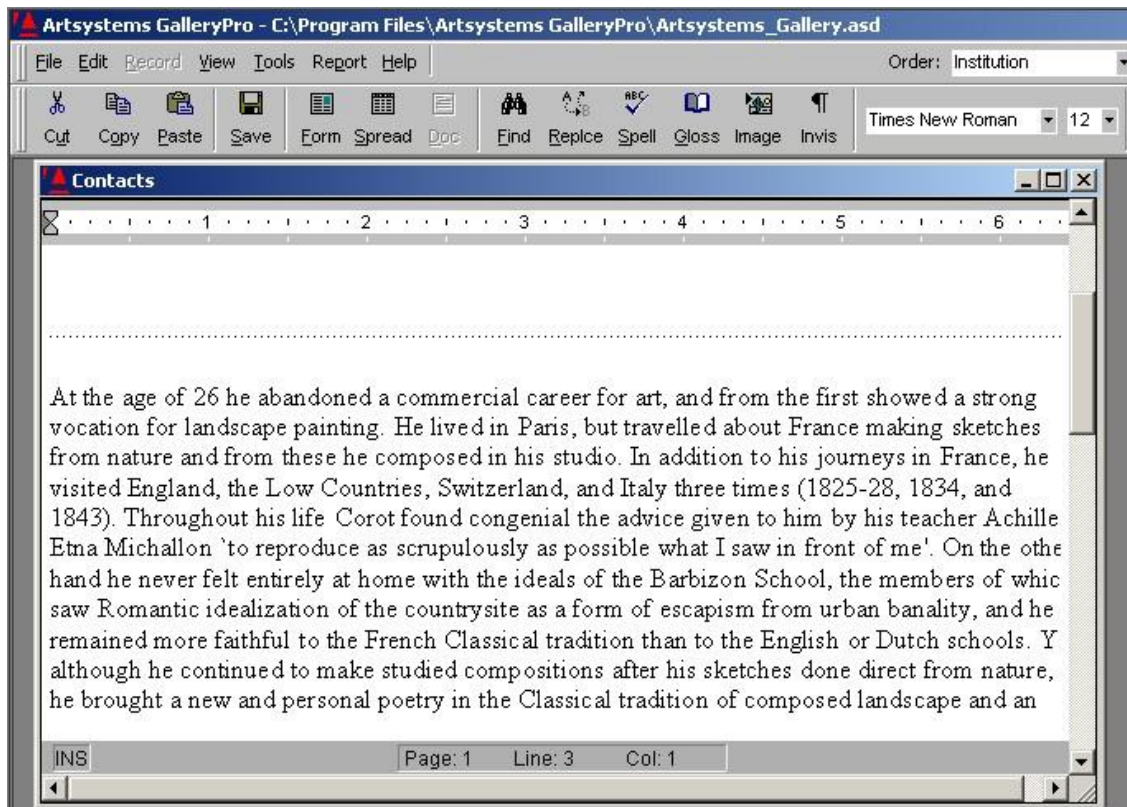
Artsystems GalleryPro - C:\Program Files\Artsystems GalleryPro\Artsystems_Gallery.asd

File Edit Record View Tools Report Help

Order: Institution

Cut Copy Paste Save Form Spread Doc Find Replce Spell Gloss Image Invis

Times New Roman 12

Contacts

1 2 3 4 5 6

At the age of 26 he abandoned a commercial career for art, and from the first showed a strong vocation for landscape painting. He lived in Paris, but travelled about France making sketches from nature and from these he composed in his studio. In addition to his journeys in France, he visited England, the Low Countries, Switzerland, and Italy three times (1825-28, 1834, and 1843). Throughout his life Corot found congenial the advice given to him by his teacher Achille Etna Michallon `to reproduce as scrupulously as possible what I saw in front of me'. On the othe hand he never felt entirely at home with the ideals of the Barbizon School, the members of whic saw Romantic idealization of the countrysite as a form of escapism from urban banality, and he remained more faithful to the French Classical tradition than to the English or Dutch schools. Y although he continued to make studied compositions after his sketches done direct from nature, he brought a new and personal poetry in the Classical tradition of composed landscape and an

INS Page: 1 Line: 3 Col: 1